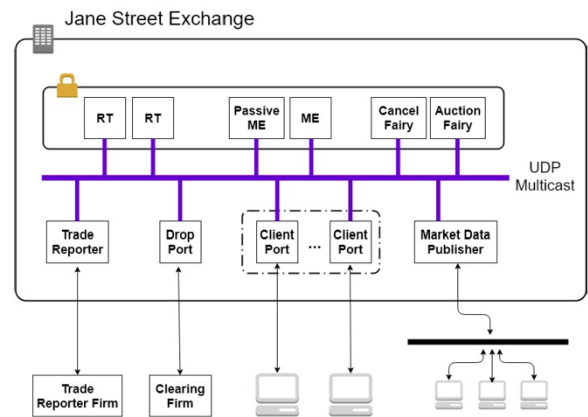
Jane Street Exchange

RT

RT

Passive ME

ME

Cancel Fairy

Auction Fairy

UDP Multicast

Trade Reporter

Drop Port

Client Port

...

Client Port

Market Data Publisher

Trade Reporter Firm

Clearing Firm